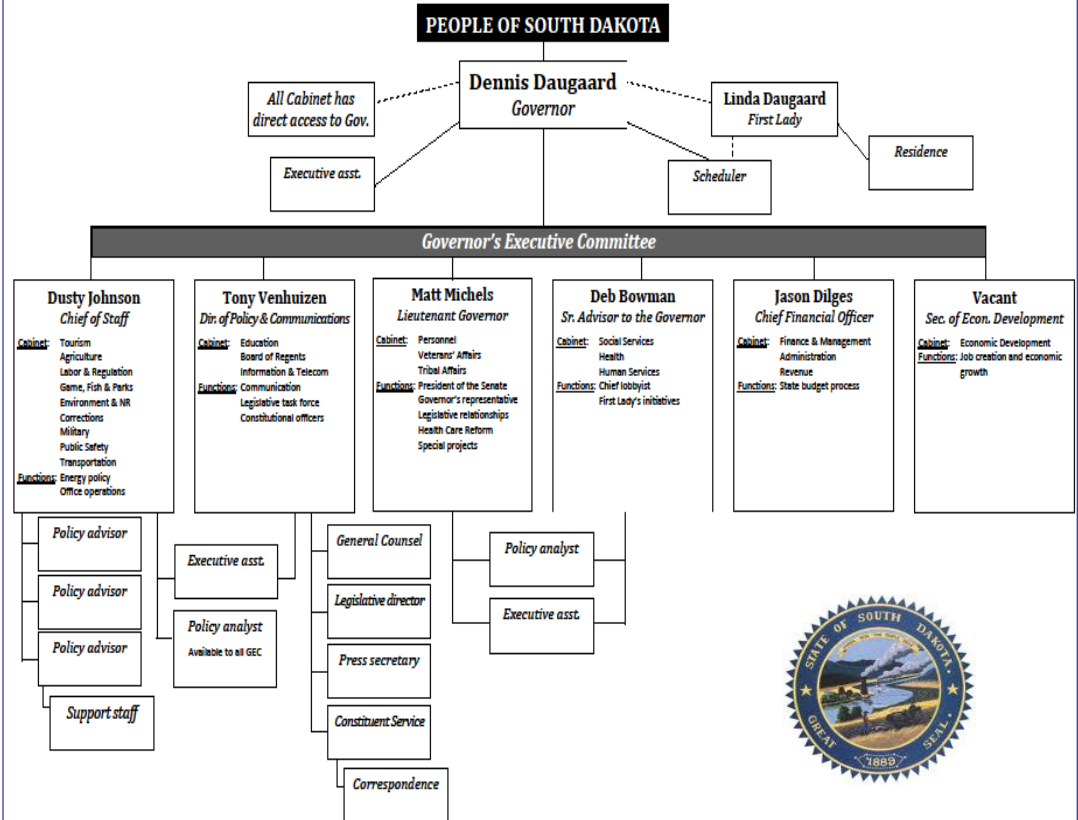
PEOPLE OF SOUTH DAKOTA

All Cabinet has direct access to Gov.

Dennis Daugaard
Governor

Linda Daugaard
First Lady

Executive asst.

Scheduler

Residence

Governor's Executive Committee

Dusty Johnson
Chief of Staff
Cabinet: Tourism
Agriculture
Labor & Regulation
Game, Fish & Parks
Environment & NR
Corrections
Military
Public Safety
Transportation
Functions: Energy policy
Office operations

Tony Venhuizen
Dir. of Policy & Communications
Cabinet: Education
Board of Regents
Information & Telecom
Functions: Communication
Legislative task force
Constitutional officers

Matt Michels
Lieutenant Governor
Cabinet: Personnel
Veterans' Affairs
Tribal Affairs
Functions: President of the Senate
Governor's representative
Legislative relationships
Health Care Reform
Special projects

Deb Bowman
Sr. Advisor to the Governor
Cabinet: Social Services
Health
Human Services
Functions: Chief lobbyist
First Lady's initiatives

Jason Dilges
Chief Financial Officer
Cabinet: Finance & Management
Administration
Revenue
Functions: State budget process

Vacant
Sec. of Econ. Development
Cabinet: Economic Development
Functions: Job creation and economic growth

Policy advisor

Policy advisor

Policy advisor

Support staff

Executive asst.

Policy analyst
Available to all GEC

General Counsel

Legislative director

Press secretary

Constituent Service

Correspondence

Policy analyst

Executive asst.

STATE OF SOUTH DAKOTA
UNDER GOD THE PEOPLE RULE
GREAT SEAL
1889